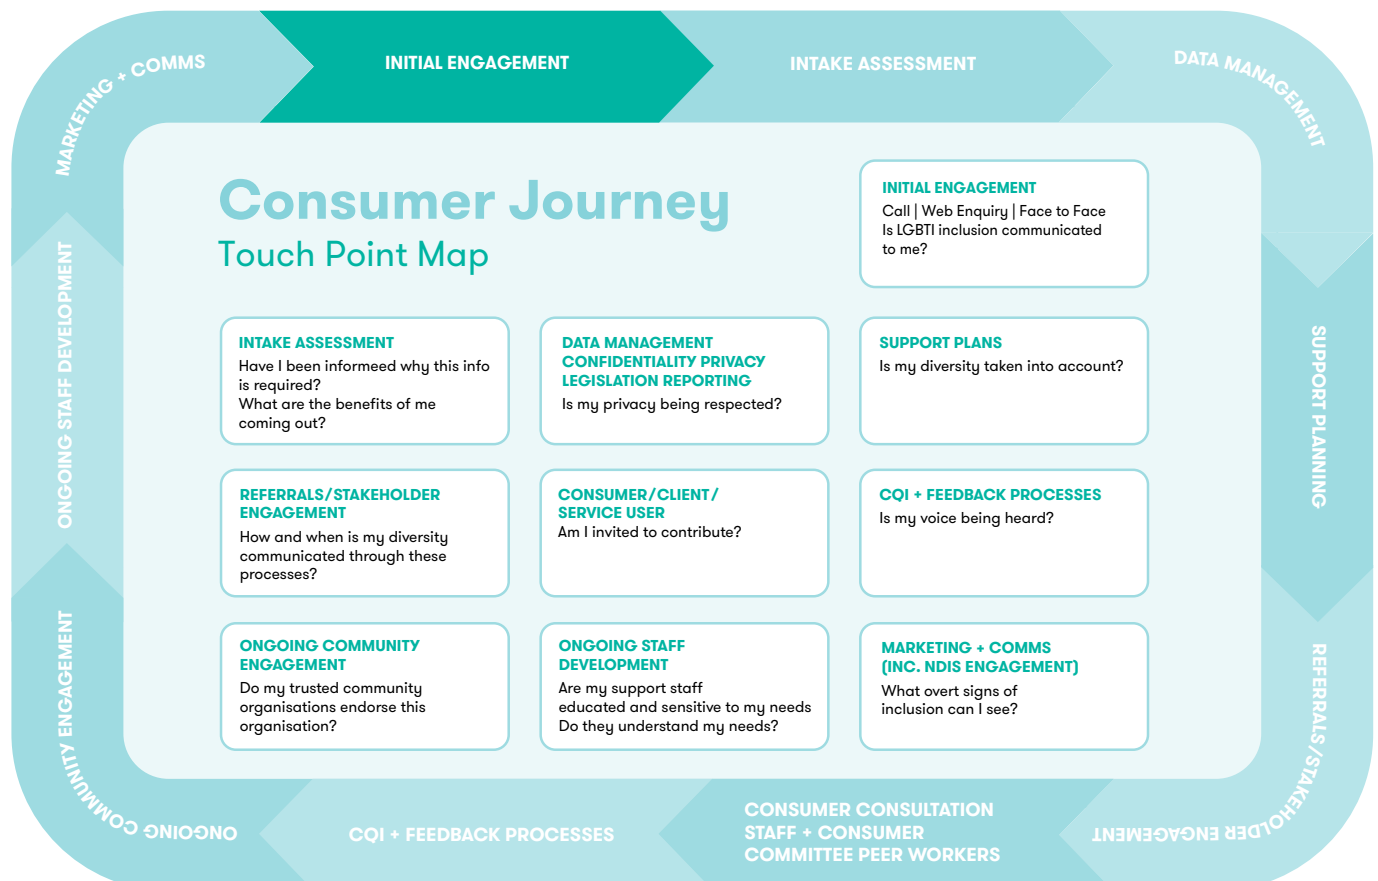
MARKETING + COMMS

INITIAL ENGAGEMENT

INTAKE ASSESSMENT

DATA MANAGEMENT

Consumer Journey
Touch Point Map

INITIAL ENGAGEMENT
Call | Web Enquiry | Face to Face
Is LGBTI inclusion communicated to me?

ONGOING STAFF DEVELOPMENT

SUPPORT PLANNING

INTAKE ASSESSMENT
Have I been informeed why this info is required?
What are the benefits of me coming out?

DATA MANAGEMENT
CONFIDENTIALITY PRIVACY
LEGISLATION REPORTING
Is my privacy being respected?

SUPPORT PLANS
Is my diversity taken into account?

REFERRALS/STAKEHOLDER ENGAGEMENT
How and when is my diversity communicated through these processes?

CONSUMER/CLIENT/ SERVICE USER
Am I invited to contribute?

CQI + FEEDBACK PROCESSES
Is my voice being heard?

ONGOING COMMUNITY ENGAGEMENT
Do my trusted community organisations endorse this organisation?

ONGOING STAFF DEVELOPMENT
Are my support staff educated and sensitive to my needs
Do they understand my needs?

MARKETING + COMMS
(INC. NDIS ENGAGEMENT)
What overt signs of inclusion can I see?

ONGOING COMMUNITY ENGAGEMENT

REFERRALS/STAKEHOLDER ENGAGEMENT

ONGOING COMMUNITY ENGAGEMENT

CQI + FEEDBACK PROCESSES

CONSUMER CONSULTATION
STAFF + CONSUMER
COMMITTEE PEER WORKERS